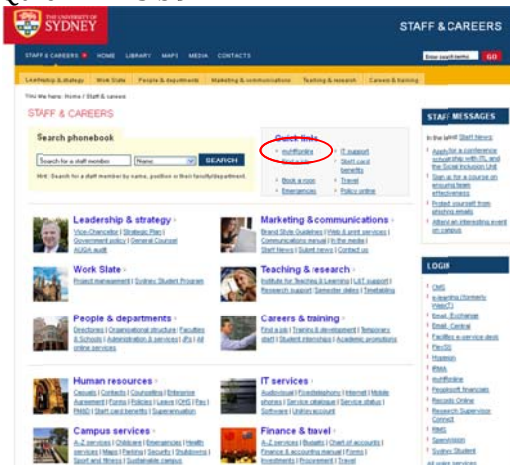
THE UNIVERSITY OF SYDNEY

STAFF & CAREERS

STAFF & CAREERS HOME LIBRARY MAPS MEDIA CONTACTS

Enter search terms GO

Leadership & strategy Work Slate People & departments Marketing & communications Teaching & research Careers & training

You are here: Home / Staff & careers

STAFF & CAREERS

Search phonebook

Search for a staff member Name SEARCH

Hint: Search for a staff member by name, position or their faculty/department.

Quick links
myHRonline
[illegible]
Book a room
Emergencies
IT support
Staff card benefits
Travel
Policy online

Leadership & strategy
Vice-Chancellor | Strategic Plan | Government policy | General Counsel | AUQA audit

Marketing & communications
Brand Style Guidelines | Web & print services | Communications manual | In the media | Staff News | Submit news | Contact us

Work Slate
Project management | Sydney Student Program

Teaching & research
Institute for Teaching & Learning | L&T support | Research support | Semester dates | Timetabling

People & departments
Directories | Organisational structure | Faculties & Schools | Administration & services | IPs | All online services

Careers & training
Find a job | Training & development | Temporary staff | Student internships | Academic promotions

Human resources
Casuals | Contacts | Counselling | Enterprise Agreement | Forms | Policies | Leave | OHS | Pay | PMAD | Staff card benefits | Superannuation

IT services
Audiovisual | Printers/phones | Internet | Mobile phones | Service catalogue | Service status | Software | Unikey account

Campus services
A-Z services | Childcare | Emergencies | Health services | Maps | Parking | Security | Shuttlebus | Sport and fitness | Sustainable campus

Finance & travel
A-Z services | Budgets | Chart of accounts | Finance & accounting manual | Forms | Investments | Procurement | Travel

STAFF MESSAGES

In the latest Staff News:
Apply for a conference scholarship with ITL and the Social Inclusion Unit
Sign up for a course on ensuring team effectiveness
Protect yourself from phishing emails
Attend an interesting event on campus

LOGIN

CMS
e-learning (formerly WebCT)
Email: Exchange
Email: Central
Facilities e-service desk
FlexiSIS
Hyperion
IRMA
myHRonline
Peoplesoft financials
Records Online
Research Supervisor Connect
RIMS
Spendvision
Sydney Student
All online services